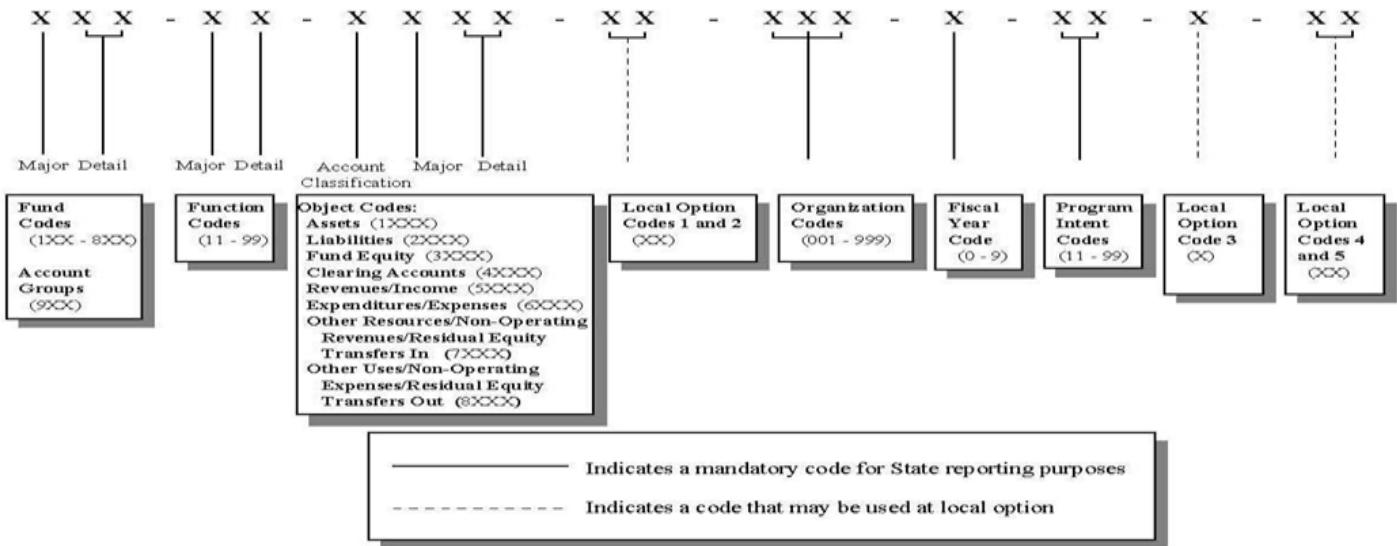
X X X - X X - X X X X - X X - X X X - X - X X - X - X X

Major Detail

Major Detail

Account Classification

Major Detail

Fund Codes (1XX - 8XX)

Account Groups (9XX)

Function Codes (11 - 99)

Object Codes:
Assets (1XXX)
Liabilities (2XXX)
Fund Equity (3XXX)
Clearing Accounts (4XXX)
Revenues/Income (5XXX)
Expenditures/Expenses (6XXX)
Other Resources/Non-Operating Revenues/Residual Equity Transfers In (7XXX)
Other Uses/Non-Operating Expenses/Residual Equity Transfers Out (8XXX)

Local Option Codes 1 and 2 (XX)

Organization Codes (001 - 999)

Fiscal Year Code (0 - 9)

Program Intent Codes (11 - 99)

Local Option Code 3 (X)

Local Option Codes 4 and 5 (XX)

Indicates a mandatory code for State reporting purposes

Indicates a code that may be used at local option